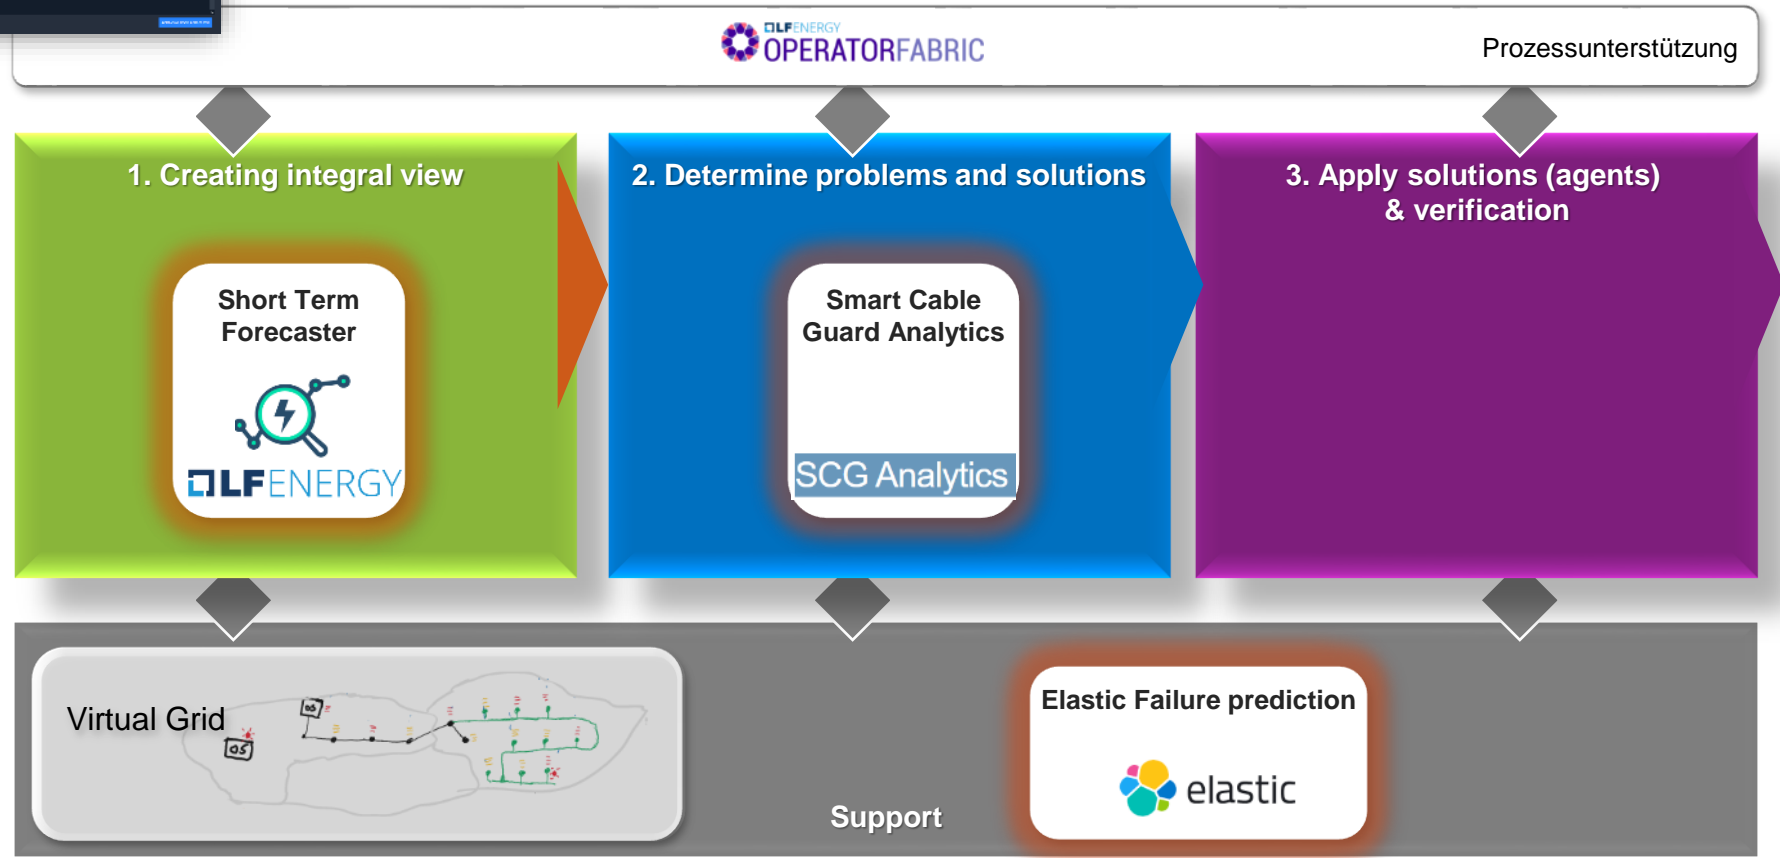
LF ENERGY
OPERATORFABRIC

Prozessunterstützung

1. Creating integral view

Short Term Forecaster

LF ENERGY

2. Determine problems and solutions

Smart Cable Guard Analytics

SCG Analytics

3. Apply solutions (agents) & verification

Virtual Grid

OS

OS

Support

Elastic Failure prediction

elastic